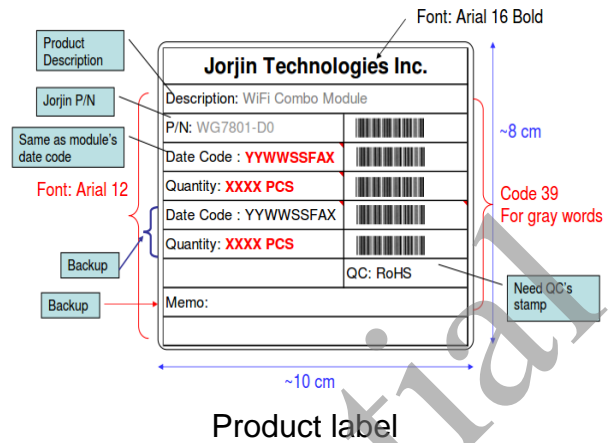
Font: Arial 16 Bold

Product Description

Jorjin P/N

Same as module's date code

Font: Arial 12

Backup

Backup

Jorjin Technologies Inc.

| Description: WiFi Combo Module | |
|---|---|
| P/N: WG7801-D0 | |
| Date Code : YYWWSSFAX | |
| Quantity: XXXX PCS | |
| Date Code : YYWWSSFAX | |
| Quantity: XXXX PCS | |
| | QC: RoHS |
| Memo: | |

~8 cm

Code 39
For gray words

Need QC's stamp

~10 cm

Product label